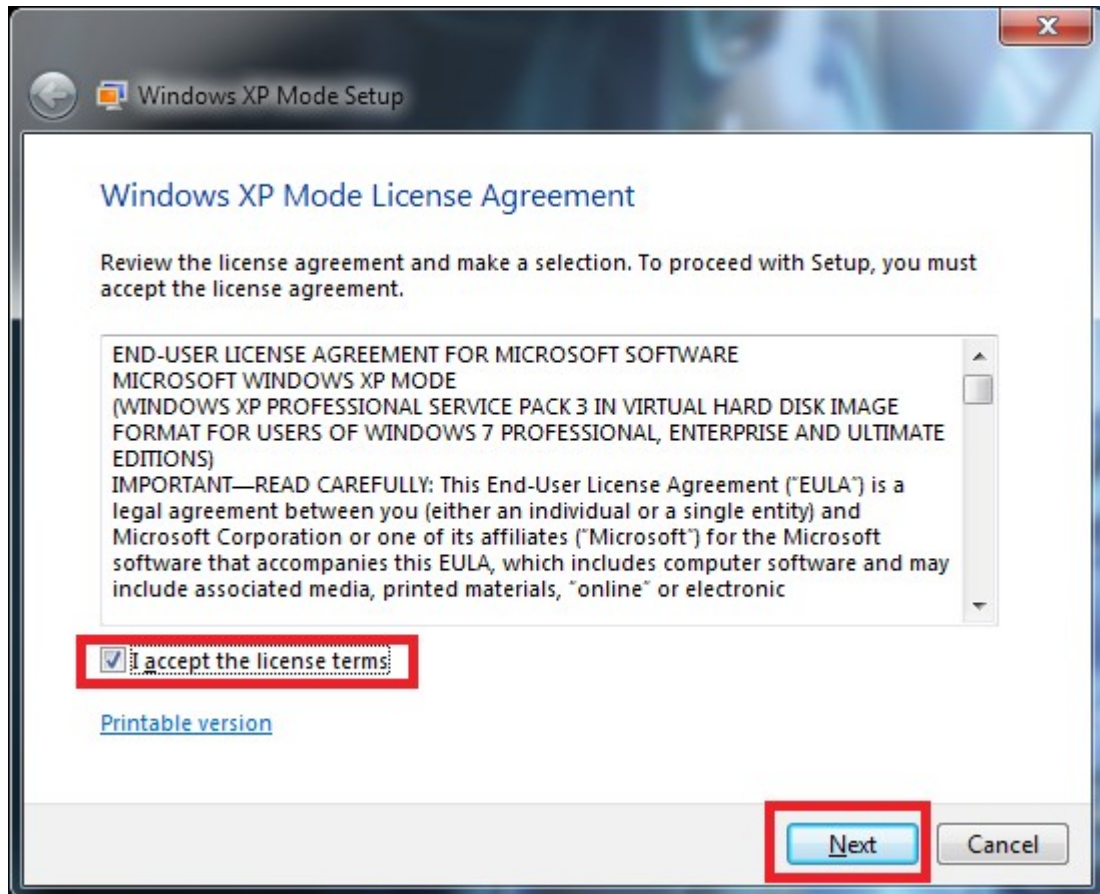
Windows XP Mode Setup

Windows XP Mode License Agreement

Review the license agreement and make a selection. To proceed with Setup, you must accept the license agreement.

END-USER LICENSE AGREEMENT FOR MICROSOFT SOFTWARE
MICROSOFT WINDOWS XP MODE
(WINDOWS XP PROFESSIONAL SERVICE PACK 3 IN VIRTUAL HARD DISK IMAGE FORMAT FOR USERS OF WINDOWS 7 PROFESSIONAL, ENTERPRISE AND ULTIMATE EDITIONS)
IMPORTANT—READ CAREFULLY: This End-User License Agreement ("EULA") is a legal agreement between you (either an individual or a single entity) and Microsoft Corporation or one of its affiliates ("Microsoft") for the Microsoft software that accompanies this EULA, which includes computer software and may include associated media, printed materials, "online" or electronic

I accept the license terms

Printable version

Next

Cancel